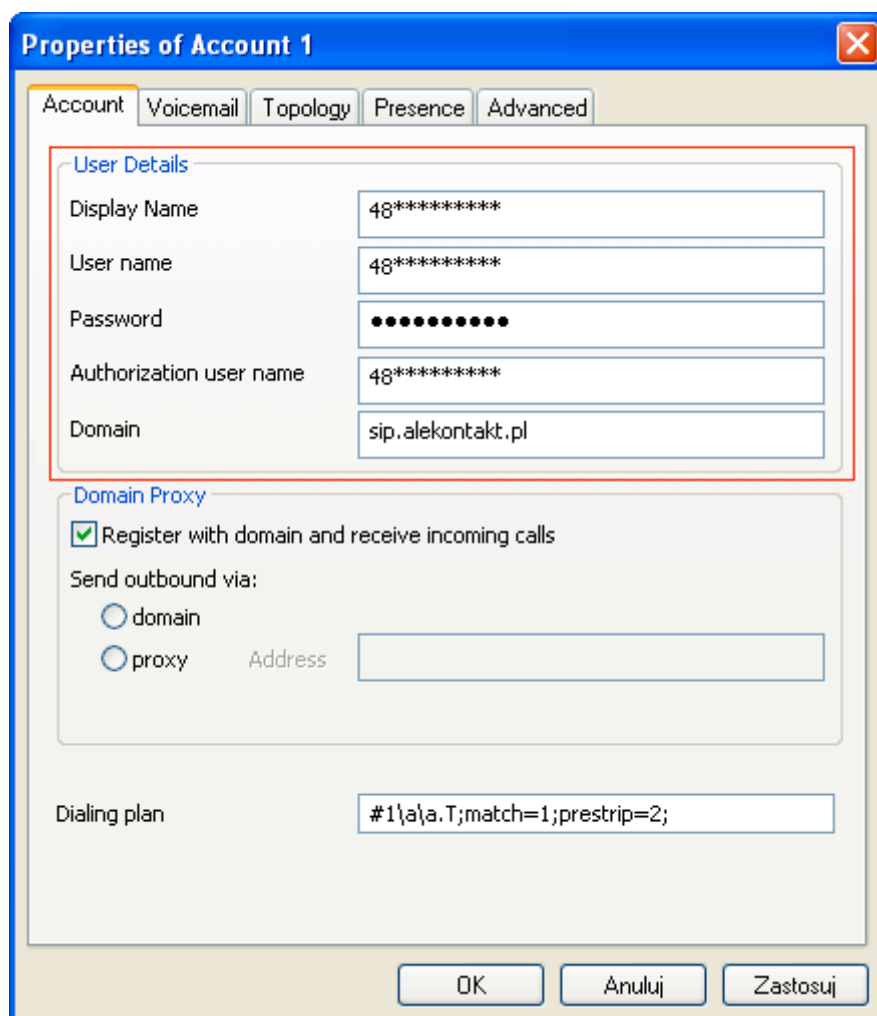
Properties of Account 1

Account Voicemail Topology Presence Advanced

User Details

Display Name 48*********

User name 48*********

Password ●●●●●●●●●●●

Authorization user name 48*********

Domain sip.alekontakt.pl

Domain Proxy

Register with domain and receive incoming calls

Send outbound via:

domain

proxy Address

Dialing plan #1\a\a.T;match=1;prestrip=2;

OK Anuluj Zastosuj